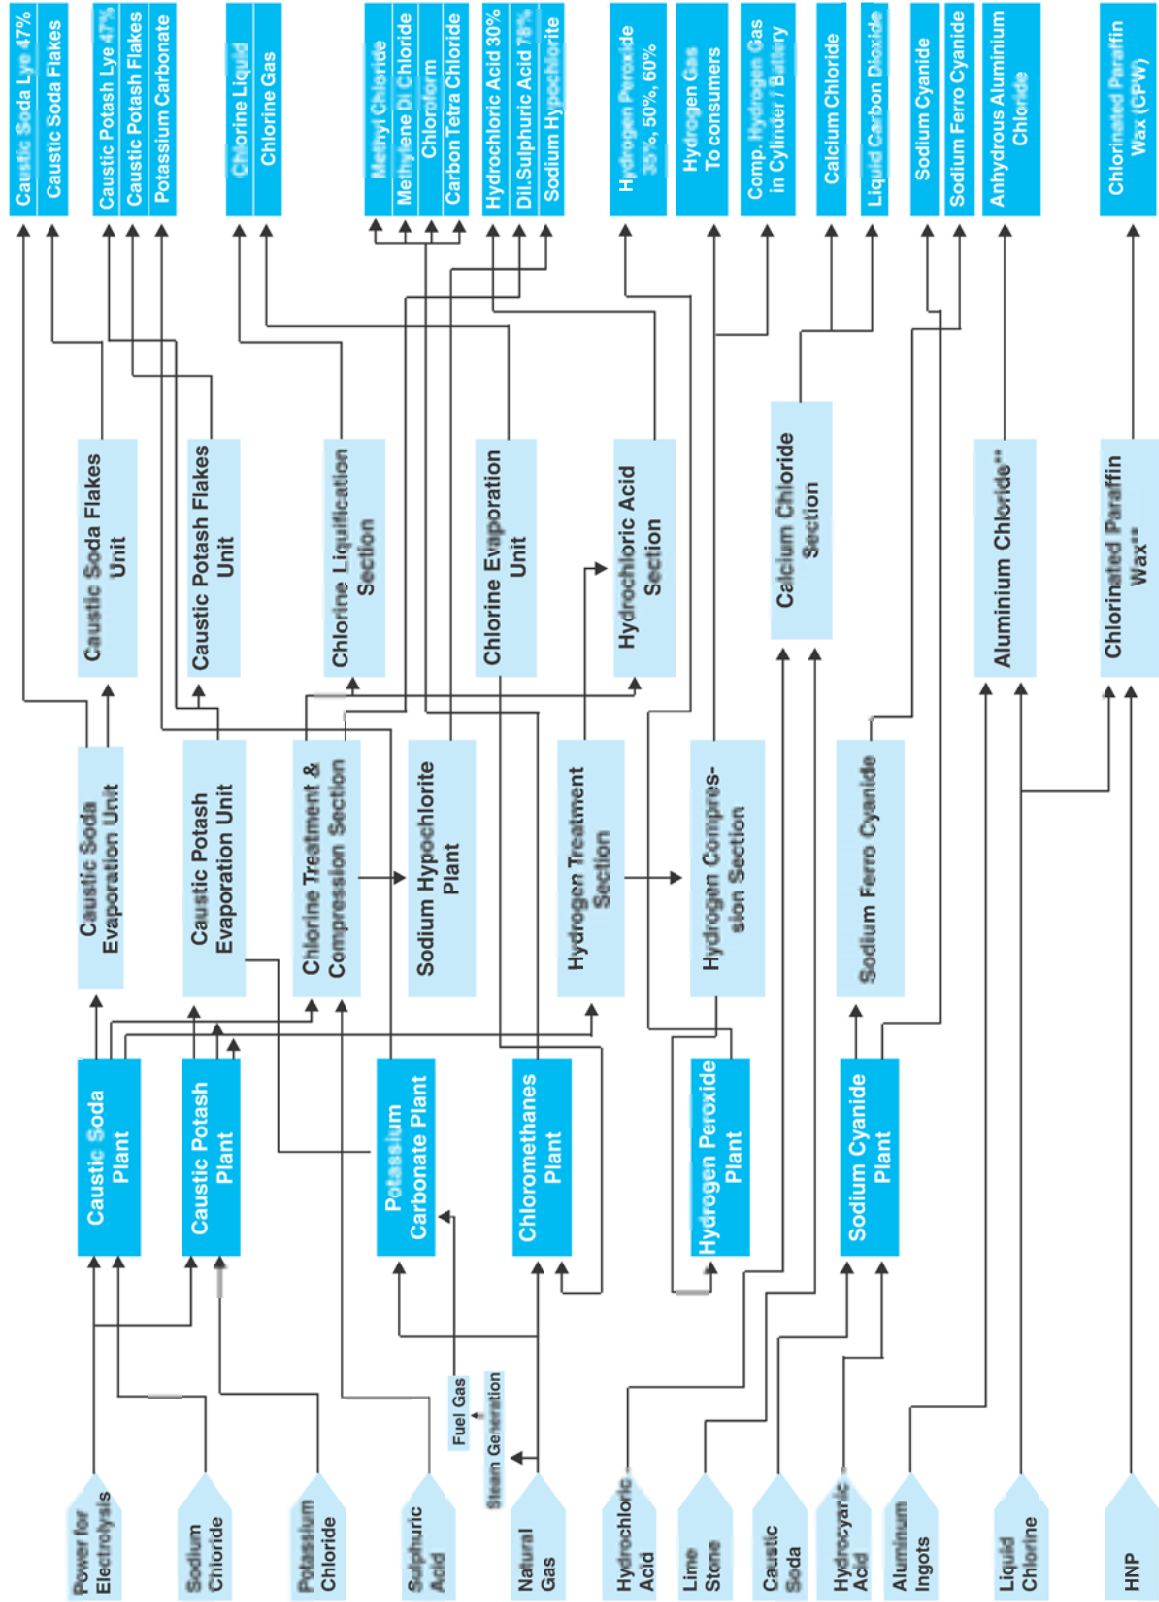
Caustic Soda Lye 47%
Caustic Soda Flakes
Caustic Potash Lye 47%
Caustic Potash Flakes
Potassium Carbonate
Chlorine Liquid
Chlorine Gas
Methyl Chloride
Methylene Di Chloride
Chloroform
Carbon Tetra Chloride
Hydrochloric Acid 30%
Dil.Sulphuric Acid 78%
Sodium Hypochlorite
Hydrogen Peroxide 35%, 50%, 60%
Hydrogen Gas To consumers
Comp. Hydrogen Gas in Cylinder / Battery
Calcium Chloride
Liquid Carbon Dioxide
Sodium Cyanide
Sodium Ferro Cyanide
Anhydrous Aluminium Chloride
Chlorinated Paraffin Wax (CPW)

Caustic Soda Flakes Unit
Caustic Potash Flakes Unit
Chlorine Liquification Section
Chlorine Evaporation Unit
Hydrochloric Acid Section
Calcium Chloride Section
Aluminium Chloride**
Chlorinated Paraffin Wax**

Caustic Soda Evaporation Unit
Caustic Potash Evaporation Unit
Chlorine Treatment & Compression Section
Sodium Hypochlorite Plant
Hydrogen Treatment Section
Hydrogen Compression Section
Sodium Ferro Cyanide

Caustic Soda Plant
Caustic Potash Plant
Potassium Carbonate Plant
Chloromethanes Plant
Hydrogen Peroxide Plant
Sodium Cyanide Plant

Fuel Gas
Steam Generation

Power for Electrolysis
Sodium Chloride
Potassium Chloride
Sulphuric Acid
Natural Gas
Hydrochloric Acid
Lime Stone
Caustic Soda
Hydrocyanic Acid
Aluminum Ingots
Liquid Chlorine
HNP